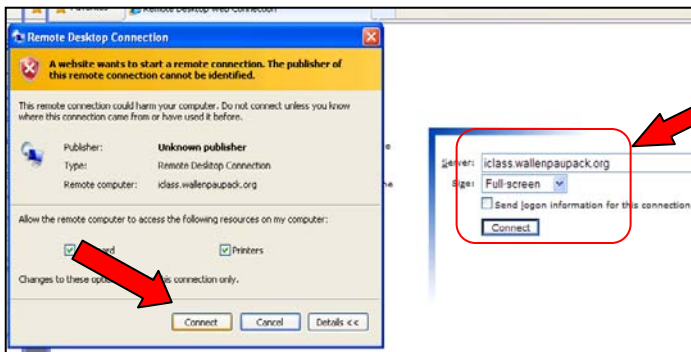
Favorites | Remote Desktop Web Connection

Remote Desktop Connection

A website wants to start a remote connection. The publisher of this remote connection cannot be identified.

This remote connection could harm your computer. Do not connect unless you know where this connection came from or have used it before.

Publisher: Unknown publisher
Type: Remote Desktop Connection
Remote computer: iclass.wallenpaupack.org

Allow the remote computer to access the following resources on my computer:

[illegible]oard
Printers

Changes to these opt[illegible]is connection only.

Connect Cancel Details <<

Server: iclass.wallenpaupack.org
Size: Full-screen
Send logon information for this connection
Connect